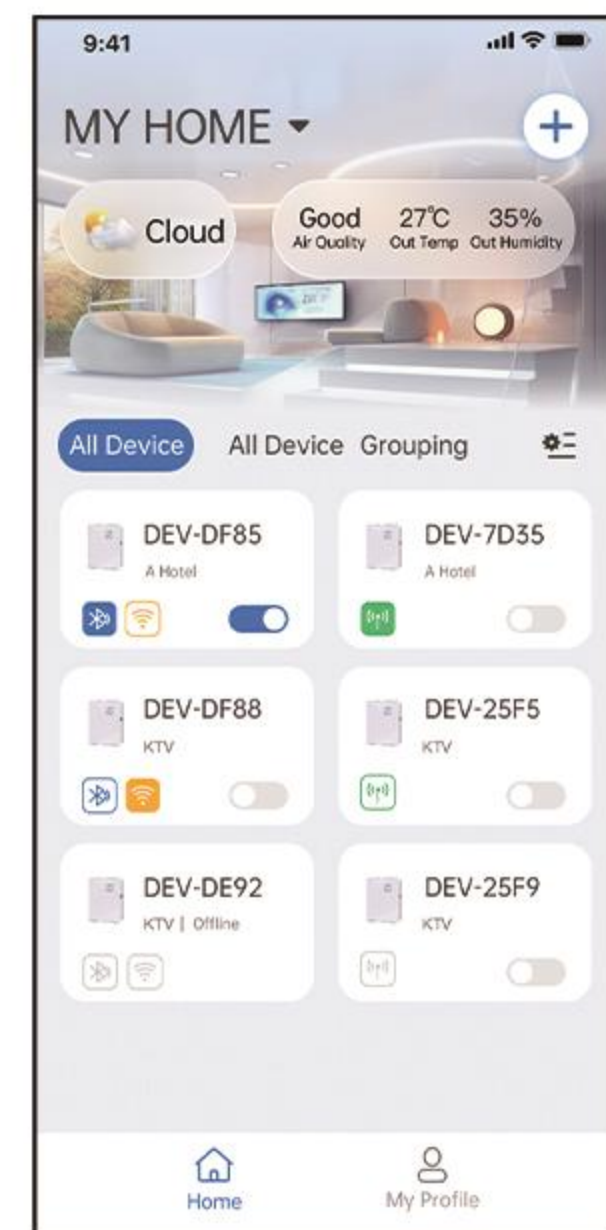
9:41

MY HOME

Cloud

Good
Air Quality

27℃
Out Temp

35%
Out Humidity

All Device All Device Grouping

DEV-DF85
A Hotel

DEV-7D35
A Hotel

DEV-DF88
KTV

DEV-25F5
KTV

DEV-DE92
KTV | Offline

DEV-25F9
KTV

Home My Profile